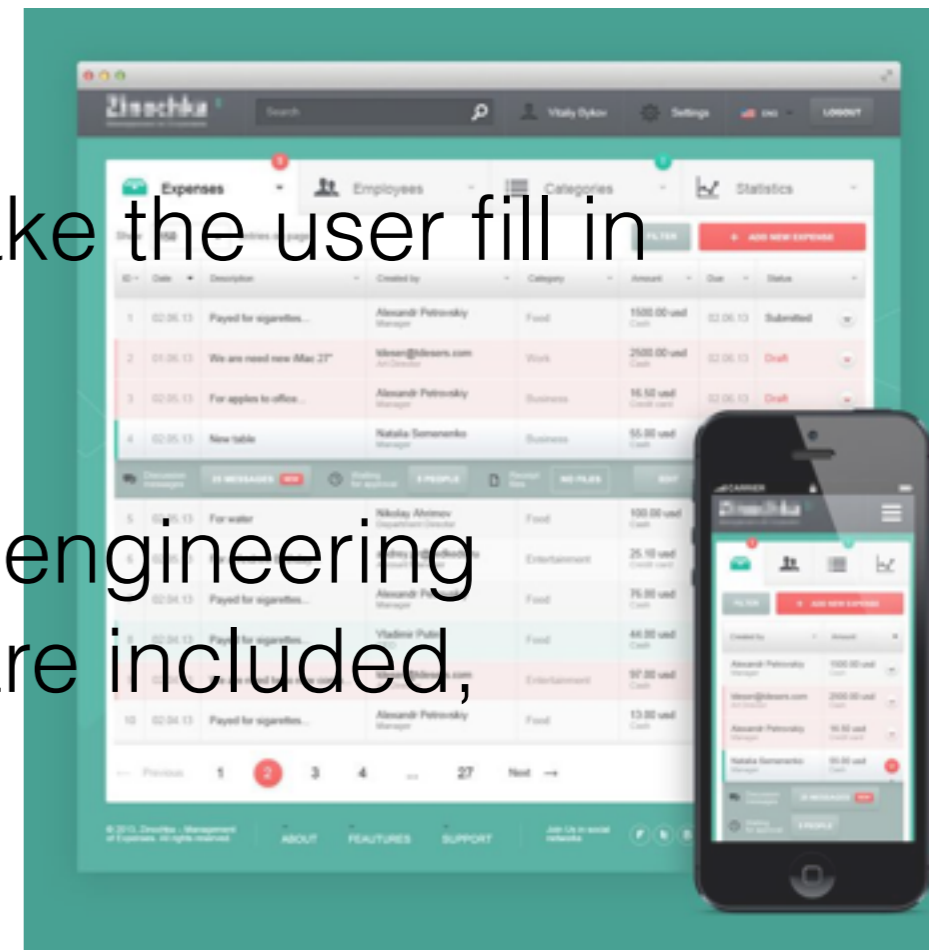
ke the user fill in

engineering
re included,

Zinochka

Search

Vitaly Bykov

Settings

ENG

LOGOUT

Expenses

Employees

Categories

Statistics

FILTER

+ ADD NEW EXPENSE

| ID | Date | Description | Created by | Category | Amount | Due | Status |
|---|---|---|---|---|---|---|---|
| 1 | 02.06.13 | Payed for sigarettes... | Alexandr Petrovskiy Manager | Food | 1500.00 usd Cash | 02.06.13 | Submitted |
| 2 | 01.06.13 | We are need new iMac 27" | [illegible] Art Director | Work | 2500.00 usd Cash | 02.06.13 | Draft |
| 3 | 02.05.13 | For apples to office... | Alexandr Petrovskiy Manager | Business | 16.50 usd Credit card | 02.06.13 | Draft |
| 4 | 02.05.13 | New table | Natalia Semenenko Manager | Business | 55.00 usd Cash | | |
| 5 | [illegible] | For water | Nikolay Alvimov Department Director | Food | 100.00 usd Cash | | |
| | | | | Entertainment | 25.10 usd Credit card | | |
| | 02.04.13 | Payed for sigarettes... | Alexandr Petrovskiy Manager | Food | 76.00 usd Cash | | |
| | 02.04.13 | Payed for sigarettes... | Vladimir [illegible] | Food | 44.00 usd Cash | | |
| | | | | Entertainment | 97.00 usd Cash | | |
| 10 | 02.04.13 | Payed for sigarettes... | Alexandr Petrovskiy Manager | Food | 13.00 usd Cash | | |

Discussion messages

25 MESSAGES NEW

Waiting for approval

5 PEOPLE

Receipt files

NO FILES

EDIT

← Previous 1 2 3 4 ... 27 Next →

© 2013, Zinochka - Management of Expenses. All rights reserved.

ABOUT

FEAUTURES

SUPPORT

Join Us in social network

CARRIER

Zinochka

FILTER

+ ADD NEW EXPENSE

Created by

Amount

Alexandr Petrovskiy Manager 1500.00 usd Cash

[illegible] Art Director 2500.00 usd Cash

Alexandr Petrovskiy Manager 16.50 usd Credit card

Natalia Semenenko Manager 55.00 usd Cash

Discussion messages 25 MESSAGES NEW

Waiting for approval 5 PEOPLE